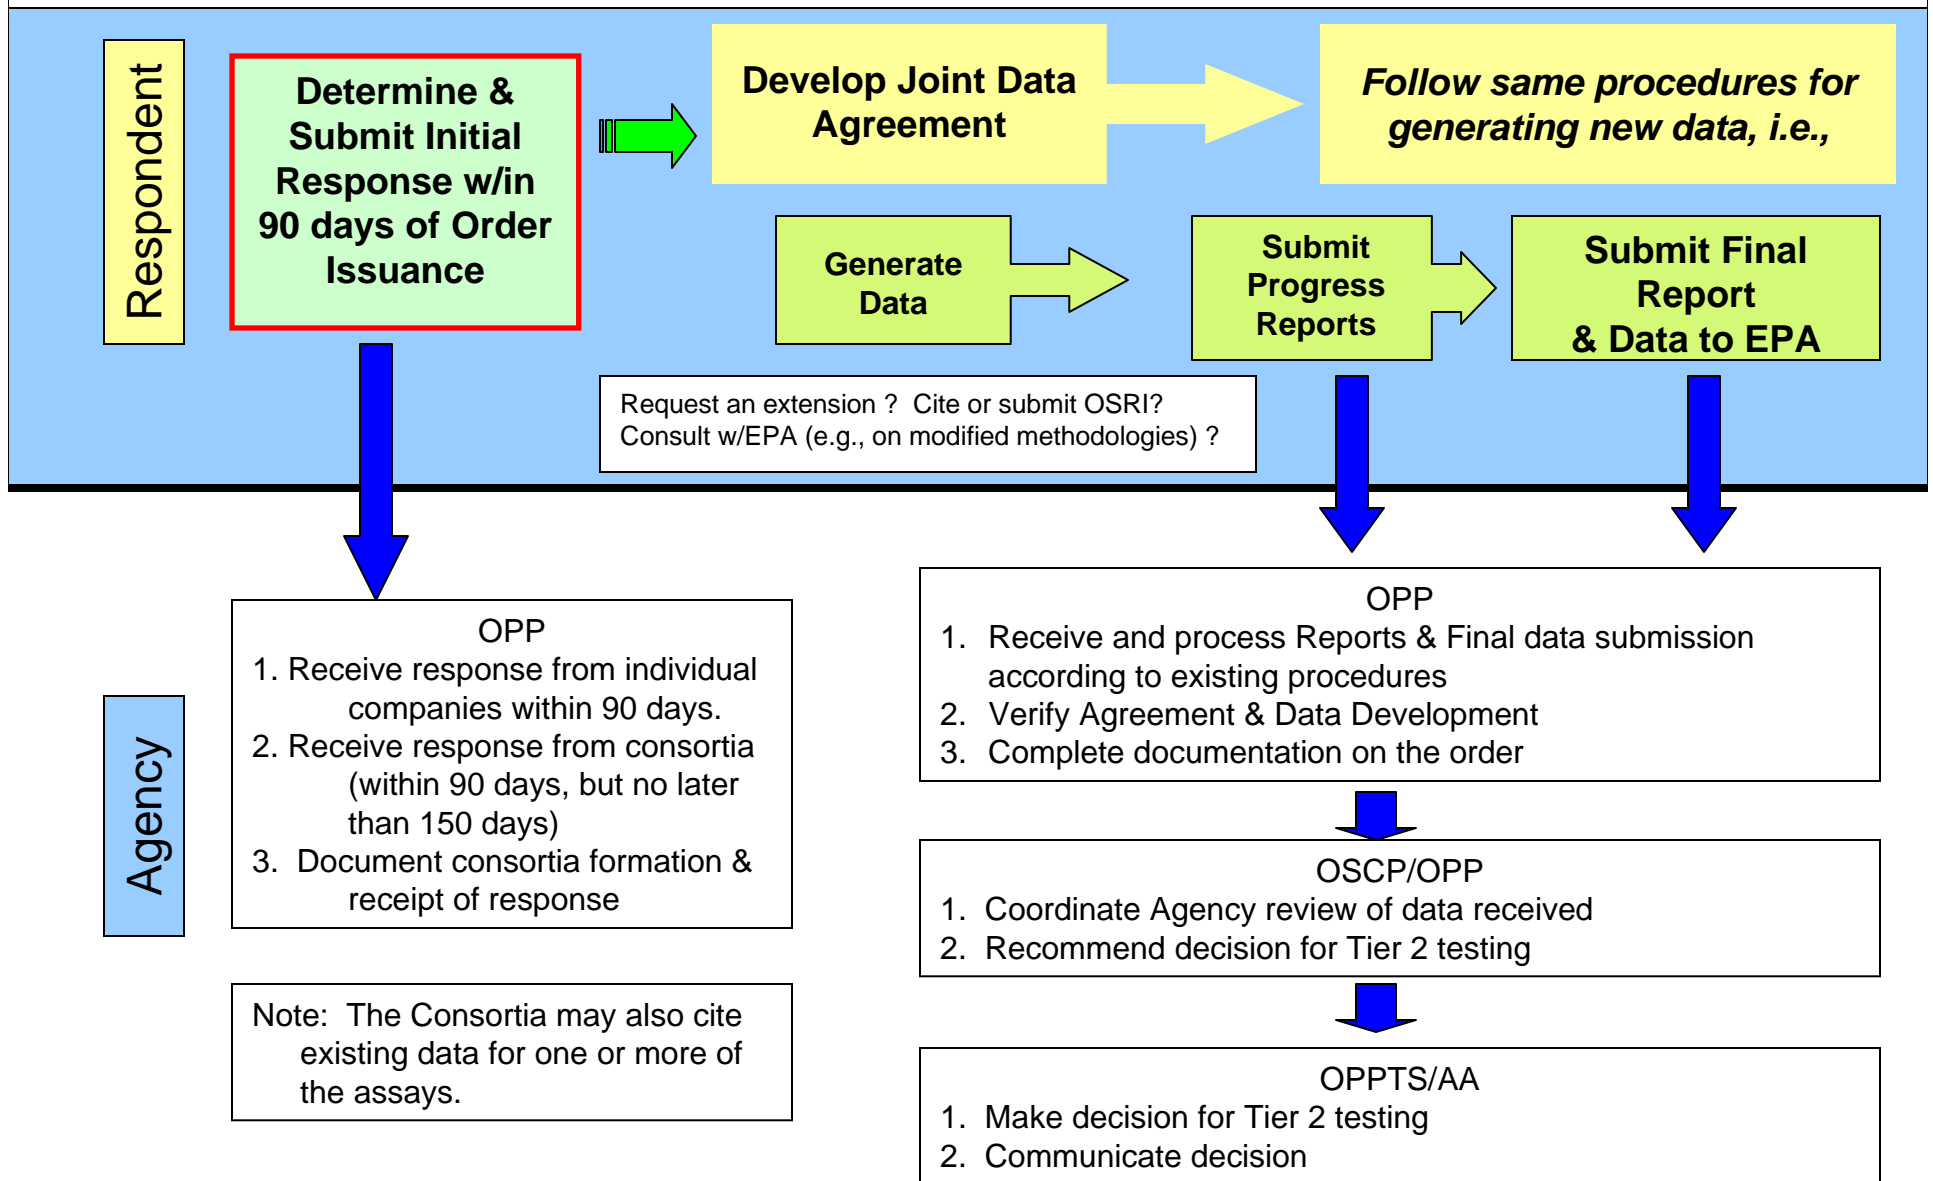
Respondent

Determine & Submit Initial Response w/in 90 days of Order Issuance

Develop Joint Data Agreement

*Follow same procedures for generating new data, i.e.,*

Generate Data

Submit Progress Reports

Submit Final Report & Data to EPA

Request an extension ? Cite or submit OSRI? Consult w/EPA (e.g., on modified methodologies) ?

Agency

OPP
1. Receive response from individual companies within 90 days.
2. Receive response from consortia (within 90 days, but no later than 150 days)
3. Document consortia formation & receipt of response

Note: The Consortia may also cite existing data for one or more of the assays.

OPP
1. Receive and process Reports & Final data submission according to existing procedures
2. Verify Agreement & Data Development
3. Complete documentation on the order

OSCP/OPP
1. Coordinate Agency review of data received
2. Recommend decision for Tier 2 testing

OPPTS/AA
1. Make decision for Tier 2 testing
2. Communicate decision